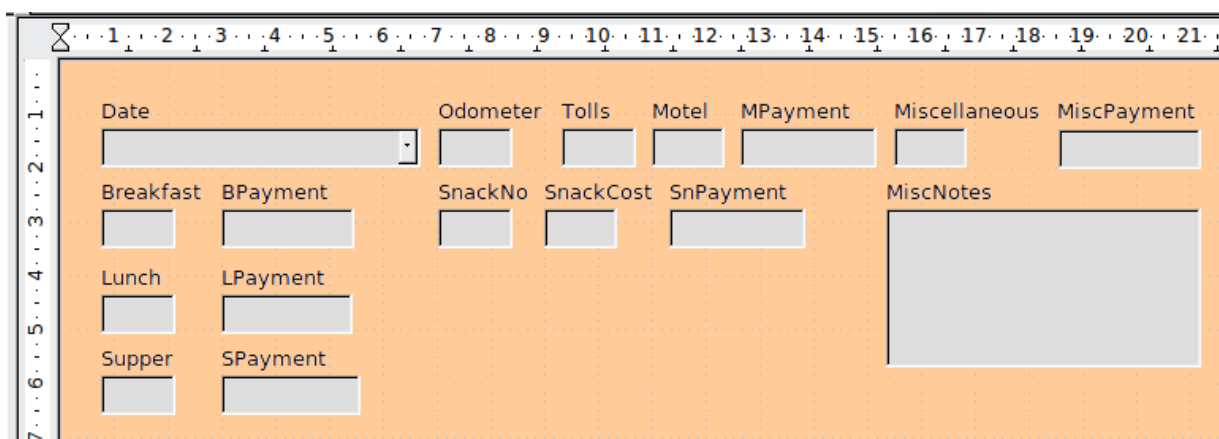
1 2 3 4 5 6 7 8 9 10 11 12 13 14 15 16 17 18 19 20 21

1 2 3 4 5 6 7

Date

Odometer Tolls Motel MPayment Miscellaneous MiscPayment

Breakfast BPayment

SnackNo SnackCost SnPayment

MiscNotes

Lunch LPayment

Supper SPayment